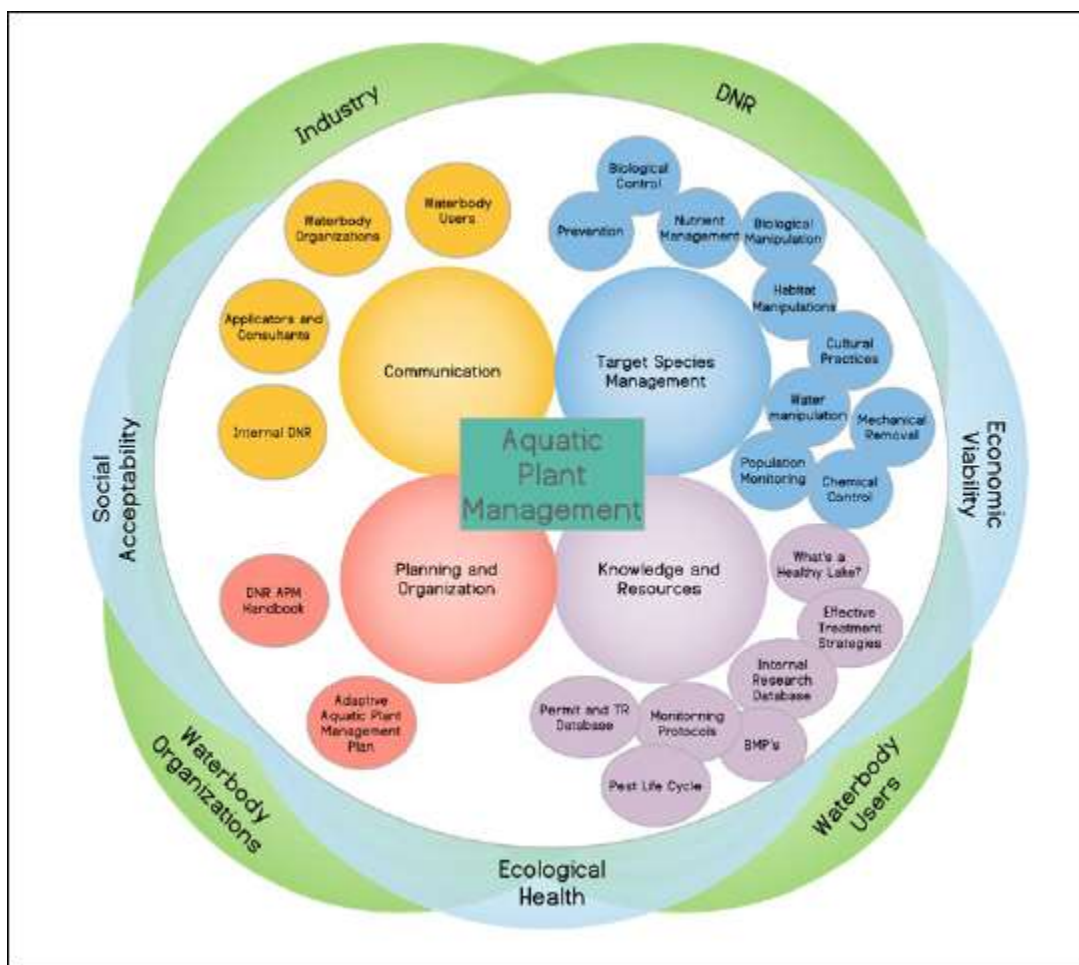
Industry

DNR

Waterbody Organizations

Waterbody Users

Applicators and Consultants

Internal DNR

Communication

Biological Control

Prevention

Nutrient Management

Biological Manipulation

Habitat Manipulations

Cultural Practices

Target Species Management

Water manipulation

Mechanical Removal

Population Monitoring

Chemical Control

Social Acceptability

Aquatic Plant Management

Economic Viability

Planning and Organization

DNR APM Handbook

Adaptive Aquatic Plant Management Plan

Knowledge and Resources

What's a Healthy Lake?

Effective Treatment Strategies

Internal Research Database

Permit and TR Database

Monitoring Protocols

BMP's

Pest Life Cycle

Waterbody Organizations

Ecological Health

Waterbody Users